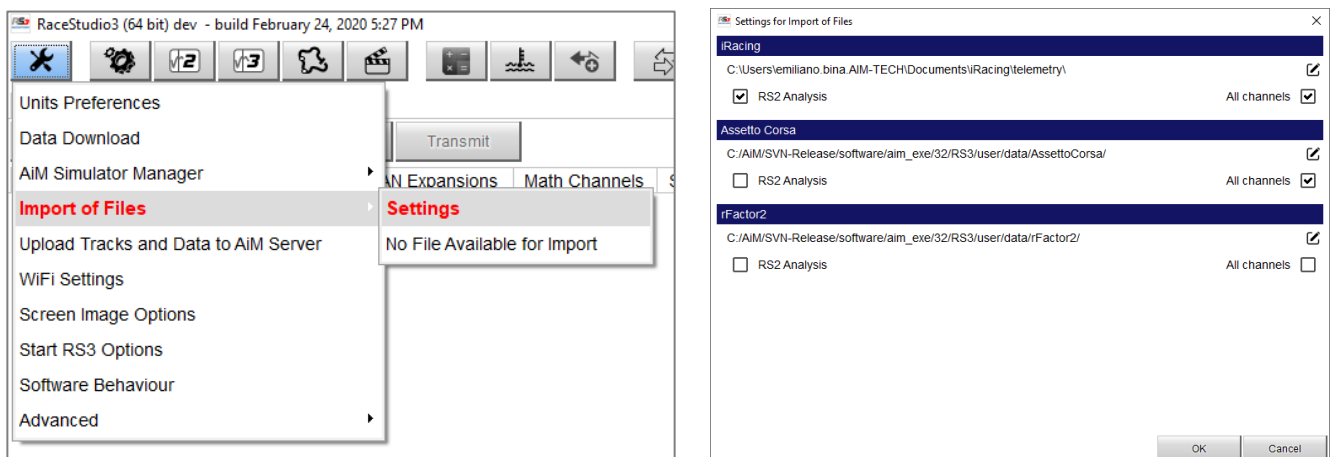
RaceStudio3 (64 bit) dev - build February 24, 2020 5:27 PM

Units Preferences
Data Download
AiM Simulator Manager
Import of Files
Upload Tracks and Data to AiM Server
WiFi Settings
Screen Image Options
Start RS3 Options
Software Behaviour
Advanced

Transmit
AN Expansions
Math Channels

Settings
No File Available for Import

Settings for Import of Files

iRacing
C:\Users\emiliano.bina.AIM-TECH\Documents\iRacing\telemetry\
RS2 Analysis
All channels

Assetto Corsa
C:/AiM/SVN-Release/software/aim_exe/32/RS3/user/data/AssettoCorsa/
RS2 Analysis
All channels

rFactor2
C:/AiM/SVN-Release/software/aim_exe/32/RS3/user/data/rFactor2/
RS2 Analysis
All channels

OK
Cancel